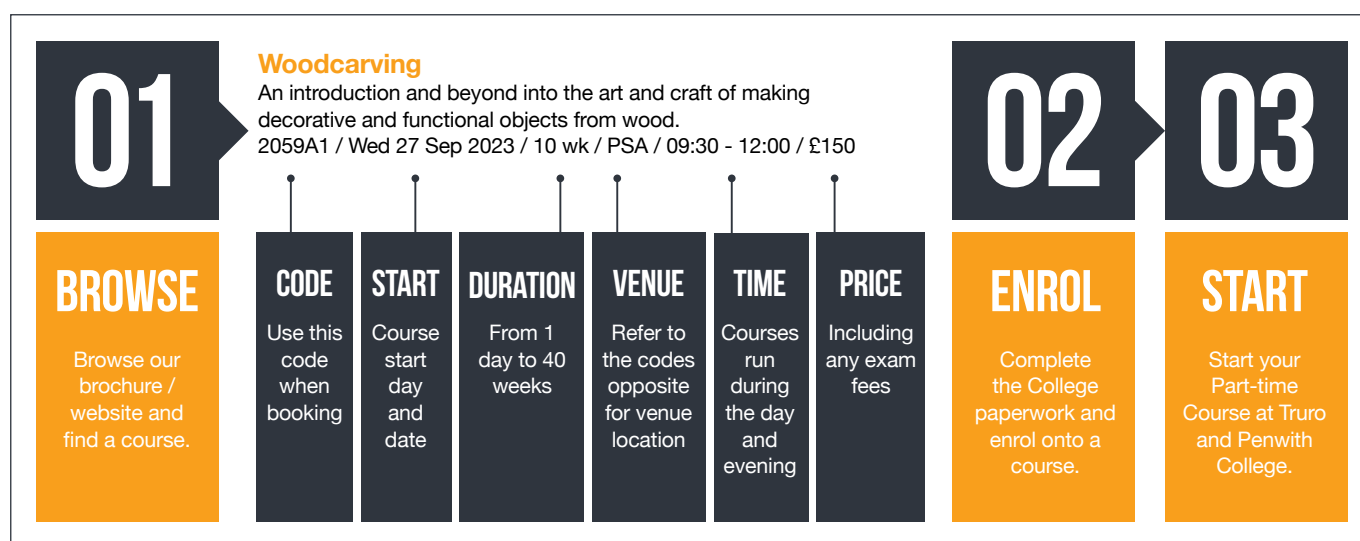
01

BROWSE

Browse our brochure / website and find a course.

Woodcarving

An introduction and beyond into the art and craft of making decorative and functional objects from wood.

2059A1 / Wed 27 Sep 2023 / 10 wk / PSA / 09:30 - 12:00 / £150

CODE

Use this code when booking

START

Course start day and date

DURATION

From 1 day to 40 weeks

VENUE

Refer to the codes opposite for venue location

TIME

Courses run during the day and evening

PRICE

Including any exam fees

02

ENROL

Complete the College paperwork and enrol onto a course.

03

START

Start your Part-time Course at Truro and Penwith College.